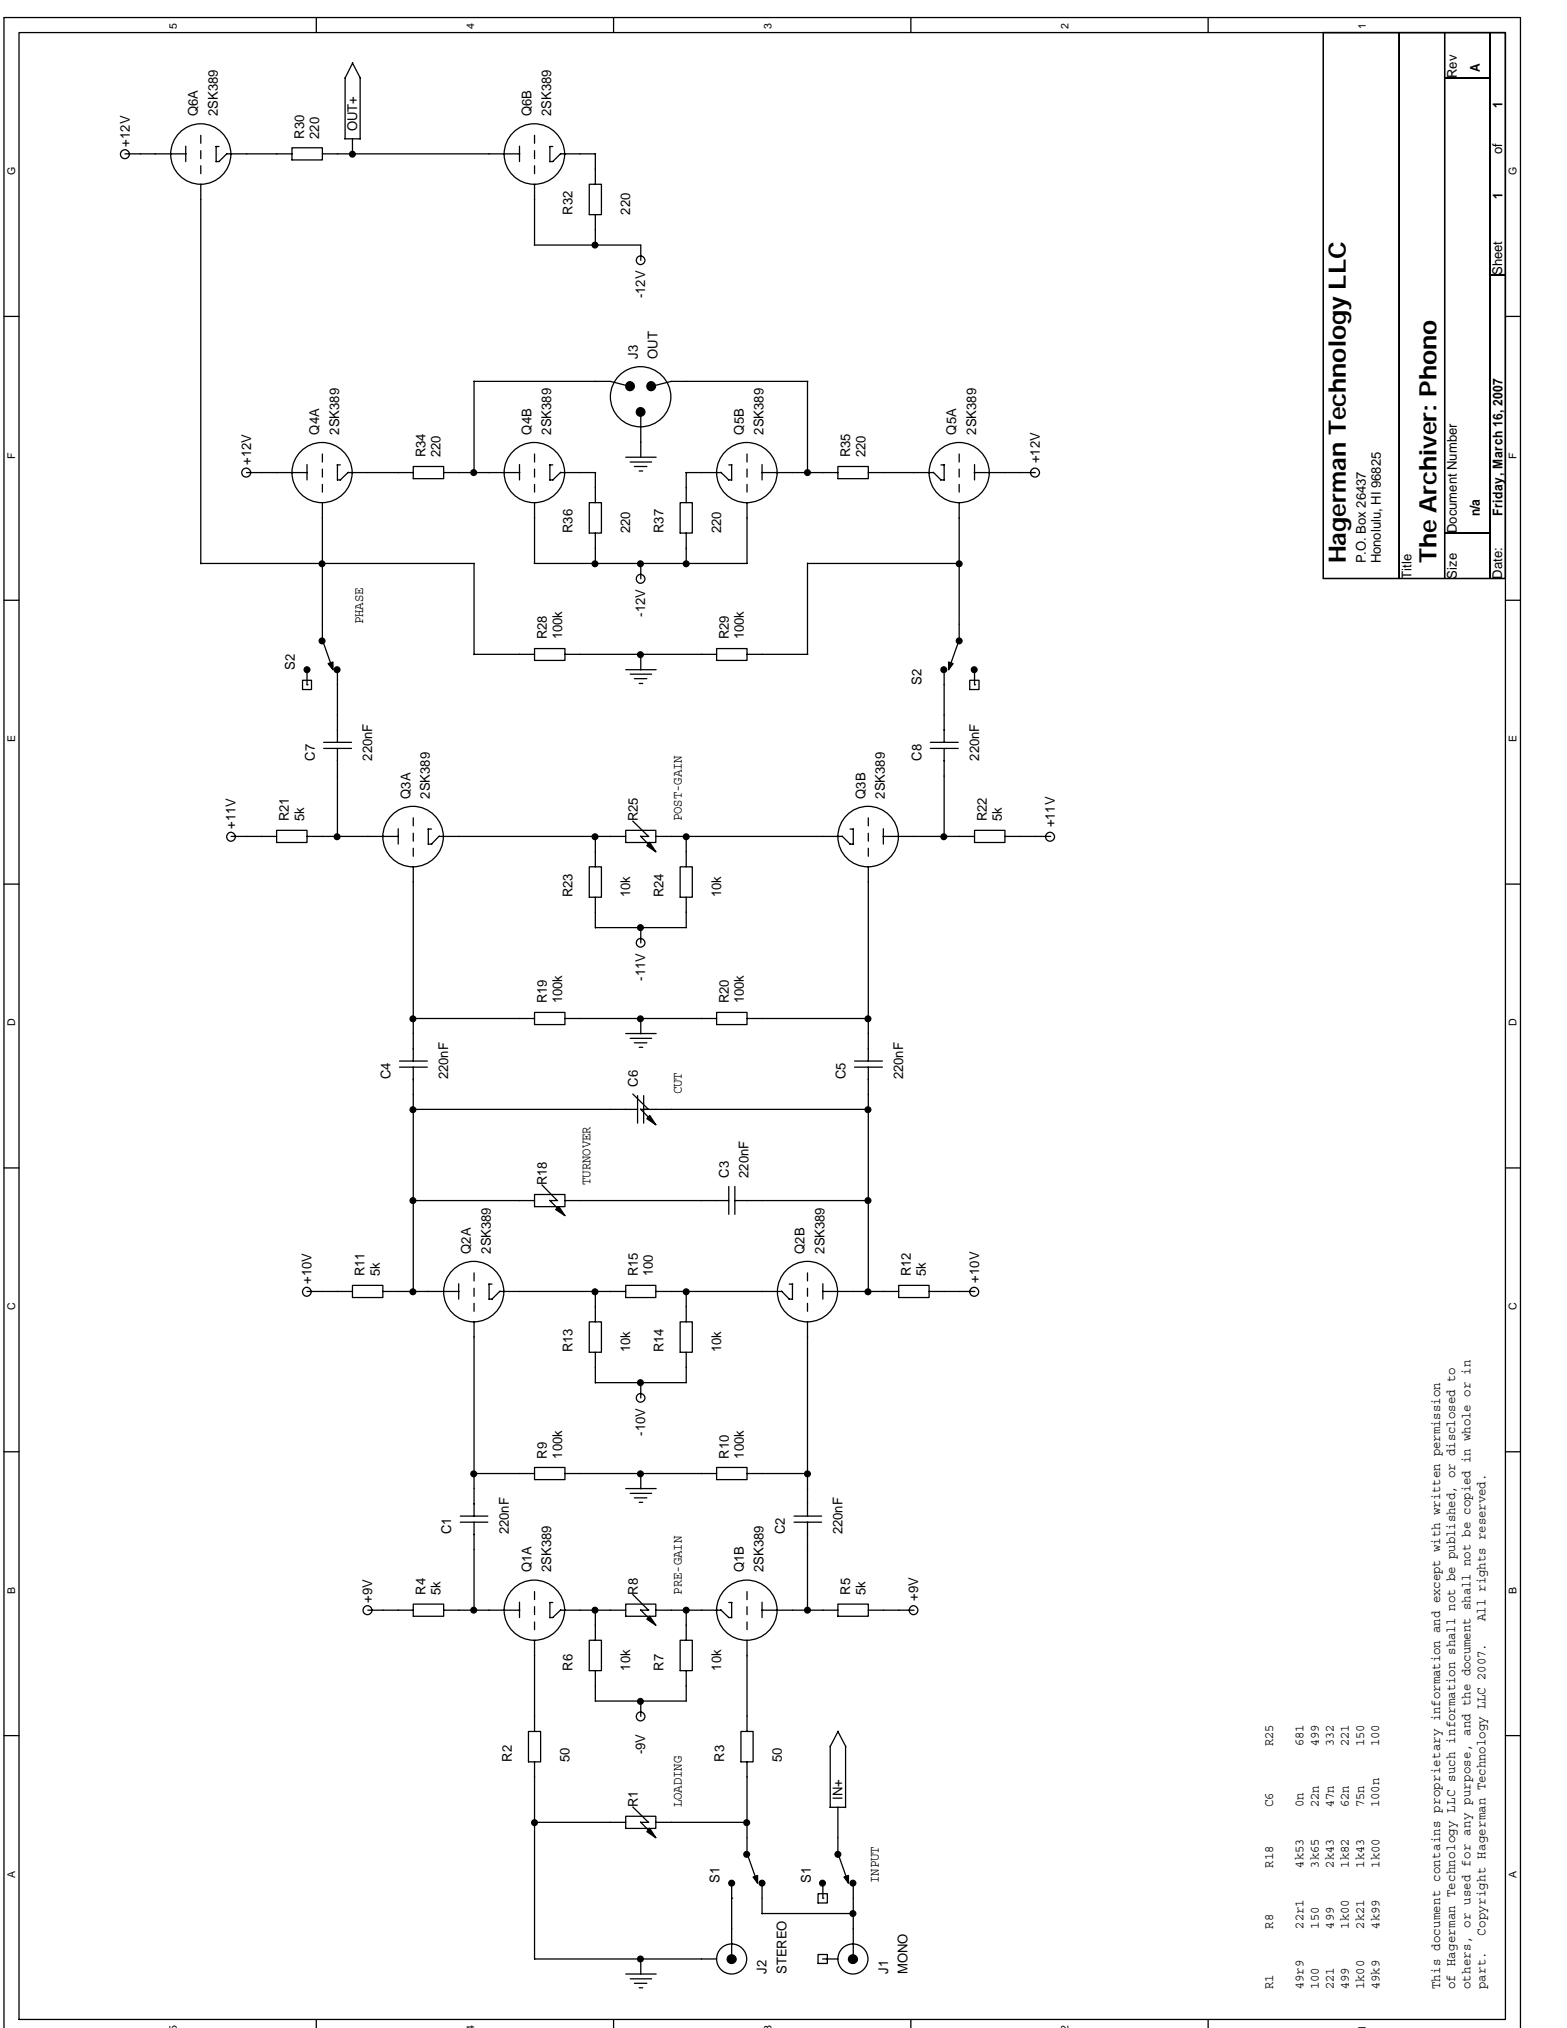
Hagerman Technology LLC
P.O. Box 26437
Honolulu, HI 96825

Title
The Archiver: Phono

Size
Document Number
n/a
Rev
A

Date: Friday, March 16, 2007
Sheet 1 of 1

Q6A 2SK389
+12V
R30 220
OUT+
Q6B 2SK389
R32 220
-12V

J3 OUT
Q4A 2SK389
+12V
R34 220
Q4B 2SK389
Q5B 2SK389
R35 220
Q5A 2SK389
+12V
R36 220
R37 220
-12V

PHASE
S2
R28 100k
R29 100k
S2

C7 220nF
C8 220nF

+11V
R21 5k
Q3A 2SK389
R25 POST-GAIN
Q3B 2SK389
R22 5k
+11V
R23 10k
R24 10k
-11V

R19 100k
R20 100k

C4 220nF
C6 CUT
C5 220nF

R18 TURNOVER
C3 220nF

+10V
R11 5k
Q2A 2SK389
R15 100
Q2B 2SK389
R12 5k
+10V
R13 10k
R14 10k
-10V

R9 100k
R10 100k

C1 220nF
C2 220nF

+9V
R4 5k
Q1A 2SK389
R8 PRE-GAIN
Q1B 2SK389
R5 5k
+9V
R6 10k
R7 10k
-9V

R2 50
R3 50
R1 LOADING
IN+
S1
S1
INPUT
J2 STEREO
J1 MONO

| R1 | R8 | R18 | C6 | R25 |
|---|---|---|---|---|
| 49r9 | 22r1 | 4k53 | 0n | 681 |
| 100 | 150 | 3k65 | 22n | 499 |
| 221 | 499 | 2k43 | 47n | 332 |
| 499 | 1k00 | 1k82 | 62n | 221 |
| 1k00 | 2k21 | 1k43 | 75n | 150 |
| 49k9 | 4k99 | 1k00 | 100n | 100 |

This document contains proprietary information and except with written permission of Hagerman Technology LLC such information shall not be published, or disclosed to others, or used for any purpose, and the document shall not be copied in whole or in part. Copyright Hagerman Technology LLC 2007. All rights reserved.

5 4 3 2 1
G F E D C B A